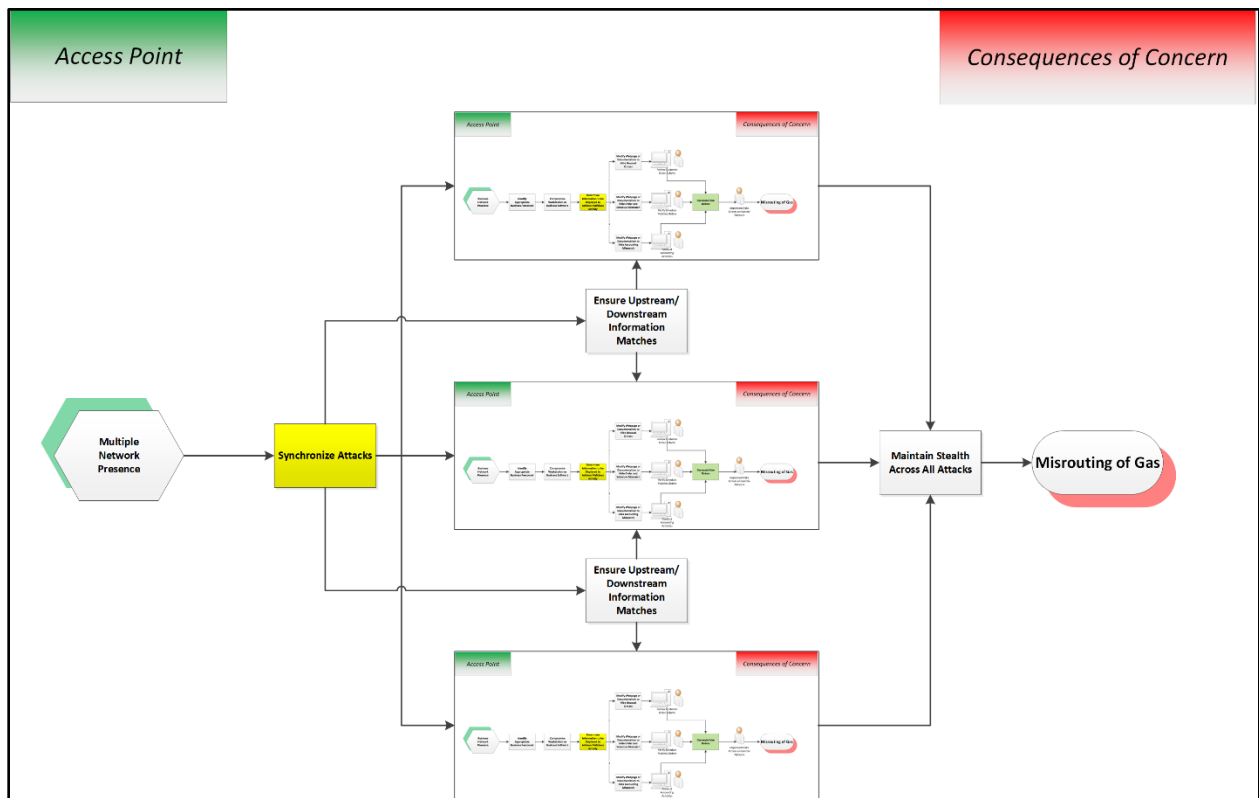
Access Point

Consequences of Concern

Access Point

Consequences of Concern

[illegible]

Misrouting of Gas

Ensure Upstream/ Downstream Information Matches

Access Point

Consequences of Concern

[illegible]

Misrouting of Gas

Multiple Network Presence

Synchronize Attacks

Maintain Stealth Across All Attacks

Misrouting of Gas

Ensure Upstream/ Downstream Information Matches

Access Point

Consequences of Concern

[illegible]

Misrouting of Gas